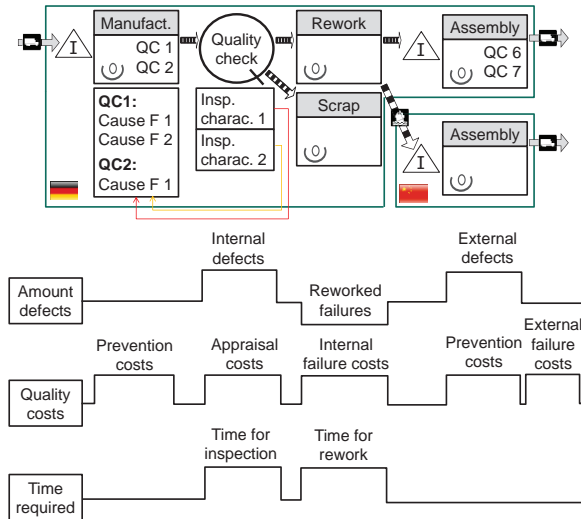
I

Manufact.
QC 1
QC 2

Quality check

Rework

I

Assembly
QC 6
QC 7

QC1:
Cause F 1
Cause F 2
QC2:
Cause F 1

Insp. charac. 1
Insp. charac. 2

Scrap

I

Assembly

Amount defects
Internal defects
Reworked failures
External defects

Quality costs
Prevention costs
Appraisal costs
Internal failure costs
Prevention costs
External failure costs

Time required
Time for inspection
Time for rework